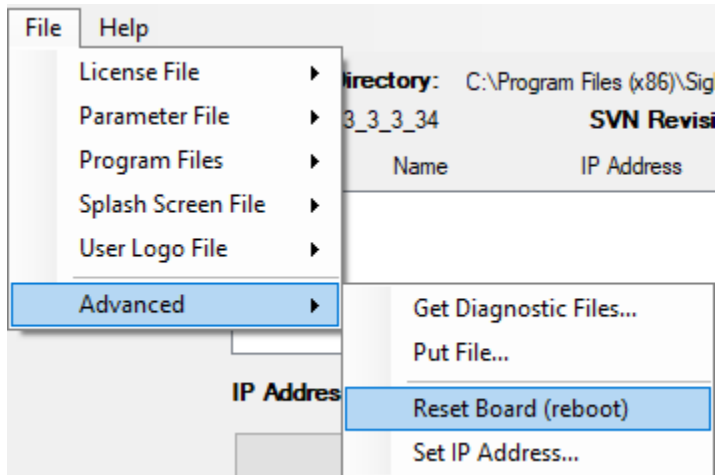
File Help

License File
Parameter File
Program Files
Splash Screen File
User Logo File
Advanced

Directory: C:\Program Files (x86)\Sig
3_3_3_34 SVN Revisi
Name IP Address

Get Diagnostic Files...
Put File...
Reset Board (reboot)
Set IP Address...

IP Addres